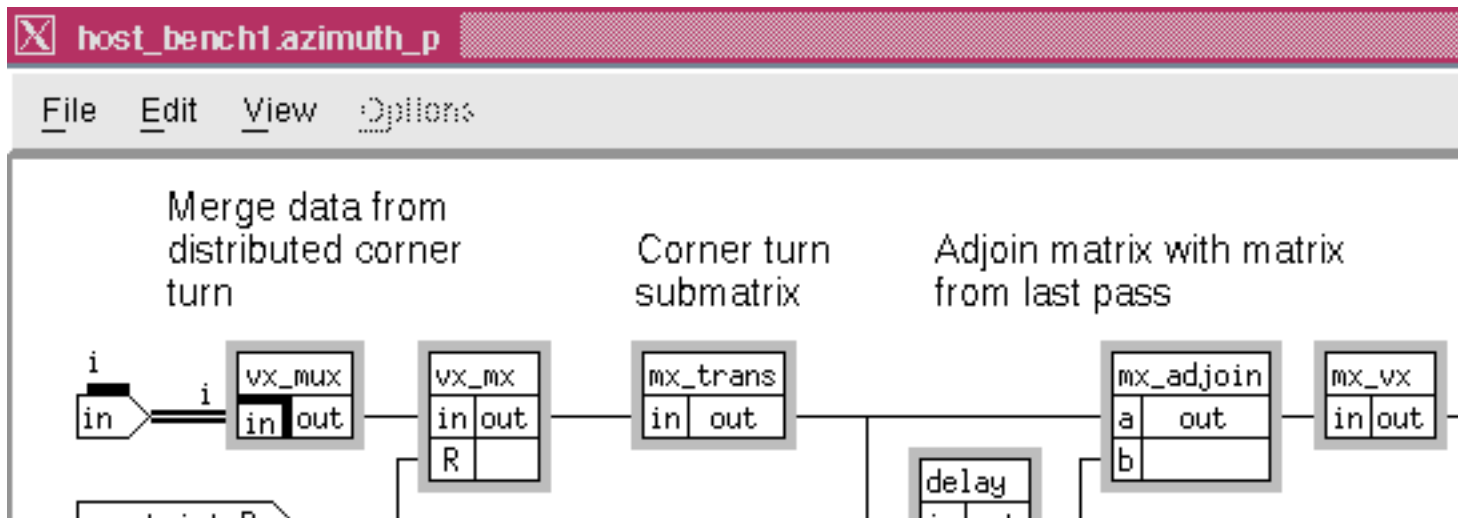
host_bench1.azimuth_p

File Edit View Options

Merge data from distributed corner turn

Corner turn submatrix

Adjoin matrix with matrix from last pass

i

in

i

vx_mux
in out

vx_mx
in out
R

mx_trans
in out

delay

mx_adjoin
a out
b

mx_vx
in out

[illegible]